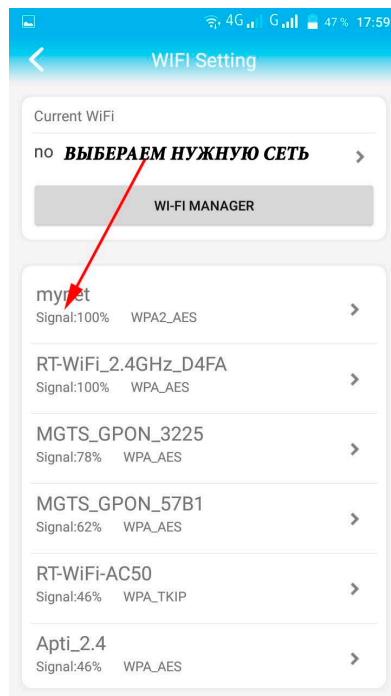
4G G 47 % 17:59

WIFI Setting

Current WiFi

no ВЫБЕРАЕМ НУЖНУЮ СЕТЬ

WI-FI MANAGER

mynet
Signal:100% WPA2_AES

RT-WiFi_2.4GHz_D4FA
Signal:100% WPA_AES

MGTS_GPON_3225
Signal:78% WPA_AES

MGTS_GPON_57B1
Signal:62% WPA_AES

RT-WiFi-AC50
Signal:46% WPA_TKIP

Apti_2.4
Signal:46% WPA_AES